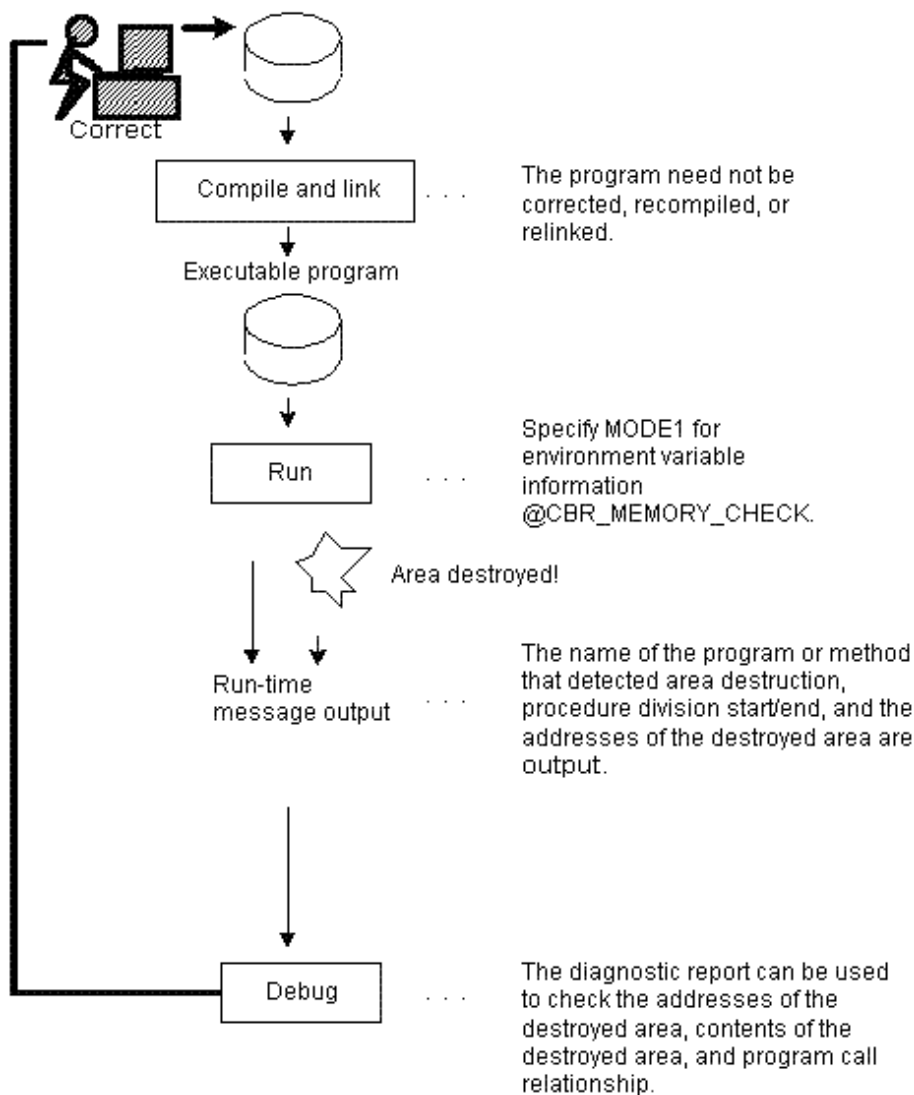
Correct

Compile and link

. . .

The program need not be corrected, recompiled, or relinked.

Executable program

Run

. . .

Specify MODE1 for environment variable information @CBR_MEMORY_CHECK.

Area destroyed!

Run-time message output

. . .

The name of the program or method that detected area destruction, procedure division start/end, and the addresses of the destroyed area are output.

Debug

. . .

The diagnostic report can be used to check the addresses of the destroyed area, contents of the destroyed area, and program call relationship.